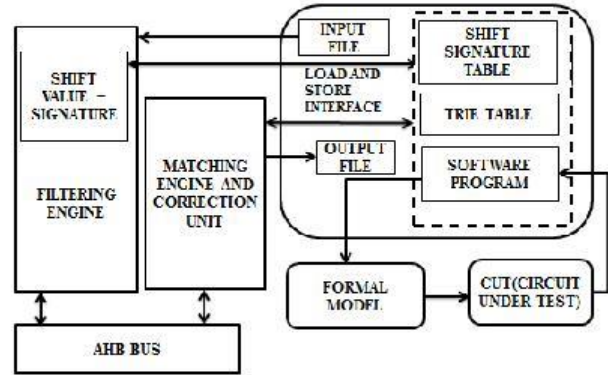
SHIFT VALUE – SIGNATURE

FILTERING ENGINE

MATCHING ENGINE AND CORRECTION UNIT

INPUT FILE

LOAD AND STORE INTERFACE

OUTPUT FILE

SHIFT SIGNATURE TABLE

TRIE TABLE

SOFTWARE PROGRAM

FORMAL MODEL

CUT(CIRCUIT UNDER TEST)

AHB BUS